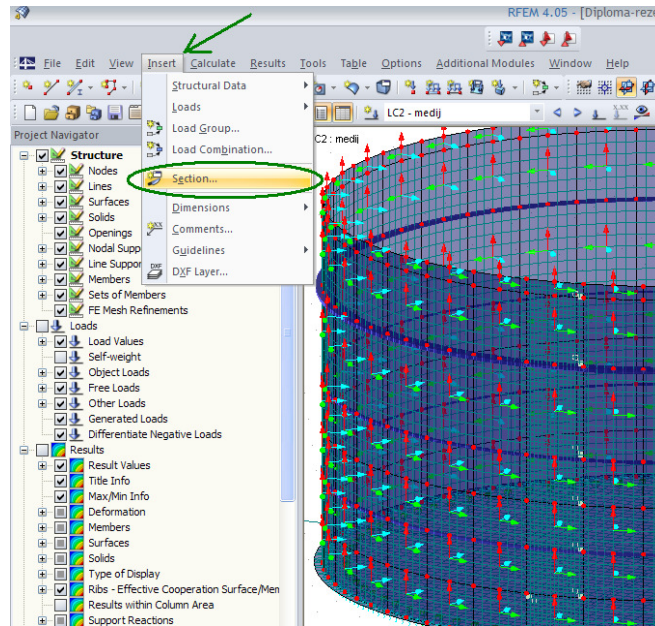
RFEM 4.05 - [Diploma-reze

File Edit View Insert Calculate Results Tools Table Options Additional Modules Window Help

LC2 - medij

Project Navigator

LC2 : medij

Structural Data
Loads
Load Group...
Load Combination...
Section...
Dimensions
Comments...
Guidelines
DXF Layer...

Structure
Nodes
Lines
Surfaces
Solids
Openings
Nodal Supp
Line Suppor
Members
Sets of Members
FE Mesh Refinements
Loads
Load Values
Self-weight
Object Loads
Free Loads
Other Loads
Generated Loads
Differentiate Negative Loads
Results
Result Values
Title Info
Max/Min Info
Deformation
Members
Surfaces
Solids
Type of Display
Ribs - Effective Cooperation Surface/Men
Results within Column Area
Support Reactions